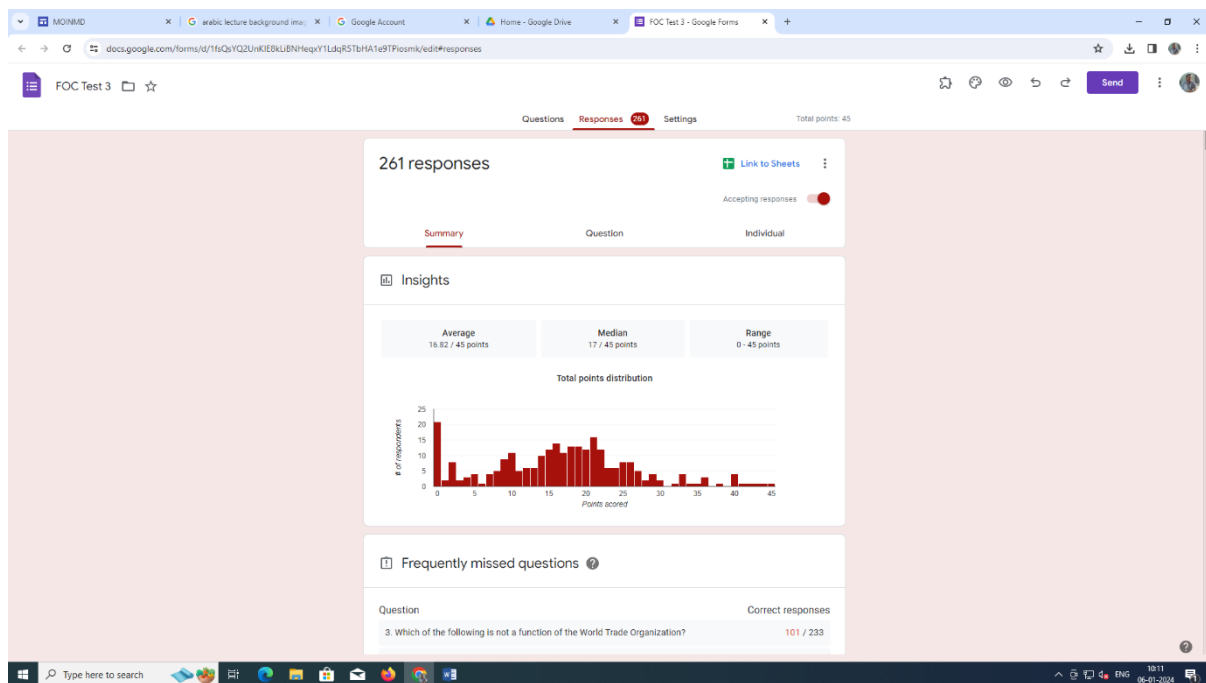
MOINMD
arabic lecture background imag
Google Account
Home - Google Drive
FOC Test 3 - Google Forms
docs.google.com/forms/d/1fsQsYQ2UnKIE0kLiBNHeqxY1LdqR5TbHA1e9TPiosmk/edit#responses

FOC Test 3

Send

Questions Responses 261 Settings Total points: 45

261 responses

Link to Sheets

Accepting responses

Summary Question Individual

Insights

| Average | Median | Range |
|---|---|---|
| 16.82 / 45 points | 17 / 45 points | 0 - 45 points |

Total points distribution

25
20
15
10
5
0

# of respondents

0 5 10 15 20 25 30 35 40 45

Points scored

Frequently missed questions

Question Correct responses

3. Which of the following is not a function of the World Trade Organization? 101 / 233

Type here to search

ENG 10:11 06-01-2024